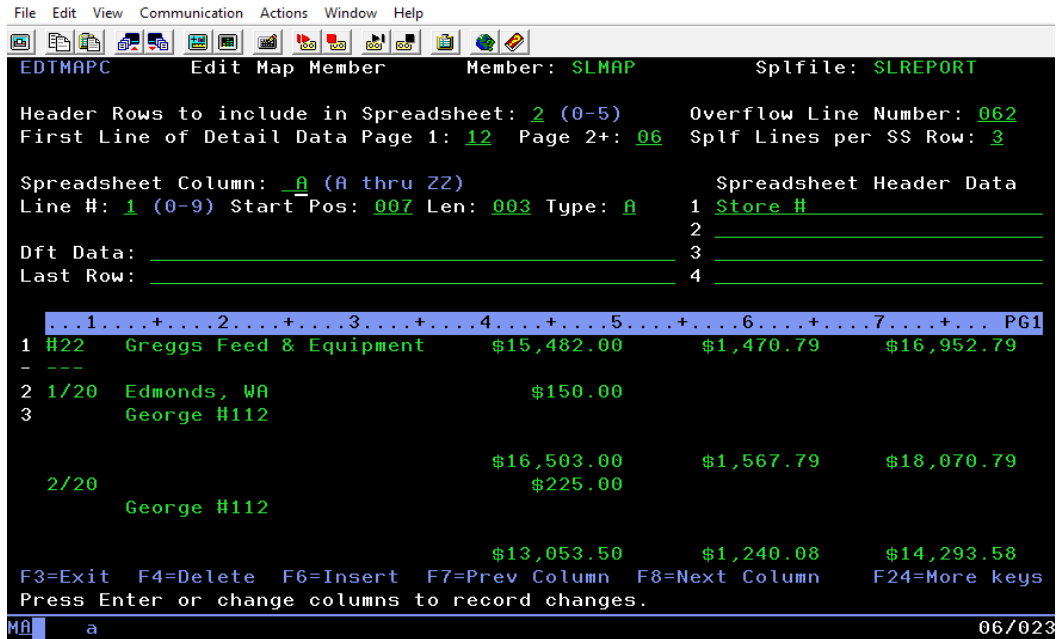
File Edit View Communication Actions Window Help

EDTMAPC Edit Map Member Member: SLMAP Splfile: SLREPORT

Header Rows to include in Spreadsheet: 2 (0-5) Overflow Line Number: 062
First Line of Detail Data Page 1: 12 Page 2+: 06 Splf Lines per SS Row: 3

Spreadsheet Column: A (A thru ZZ) Spreadsheet Header Data
Line #: 1 (0-9) Start Pos: 007 Len: 003 Type: A 1 Store #
2
Dft Data: 3
Last Row: 4

...1....+....2....+....3....+....4....+....5....+....6....+....7....+... PG1
1 #22 Greggs Feed & Equipment $15,482.00 $1,470.79 $16,952.79
- ---
2 1/20 Edmonds, WA $150.00
3 George #112

$16,503.00 $1,567.79 $18,070.79
2/20 $225.00
George #112

$13,053.50 $1,240.08 $14,293.58
F3=Exit F4=Delete F6=Insert F7=Prev Column F8=Next Column F24=More keys
Press Enter or change columns to record changes.
MA a 06/023